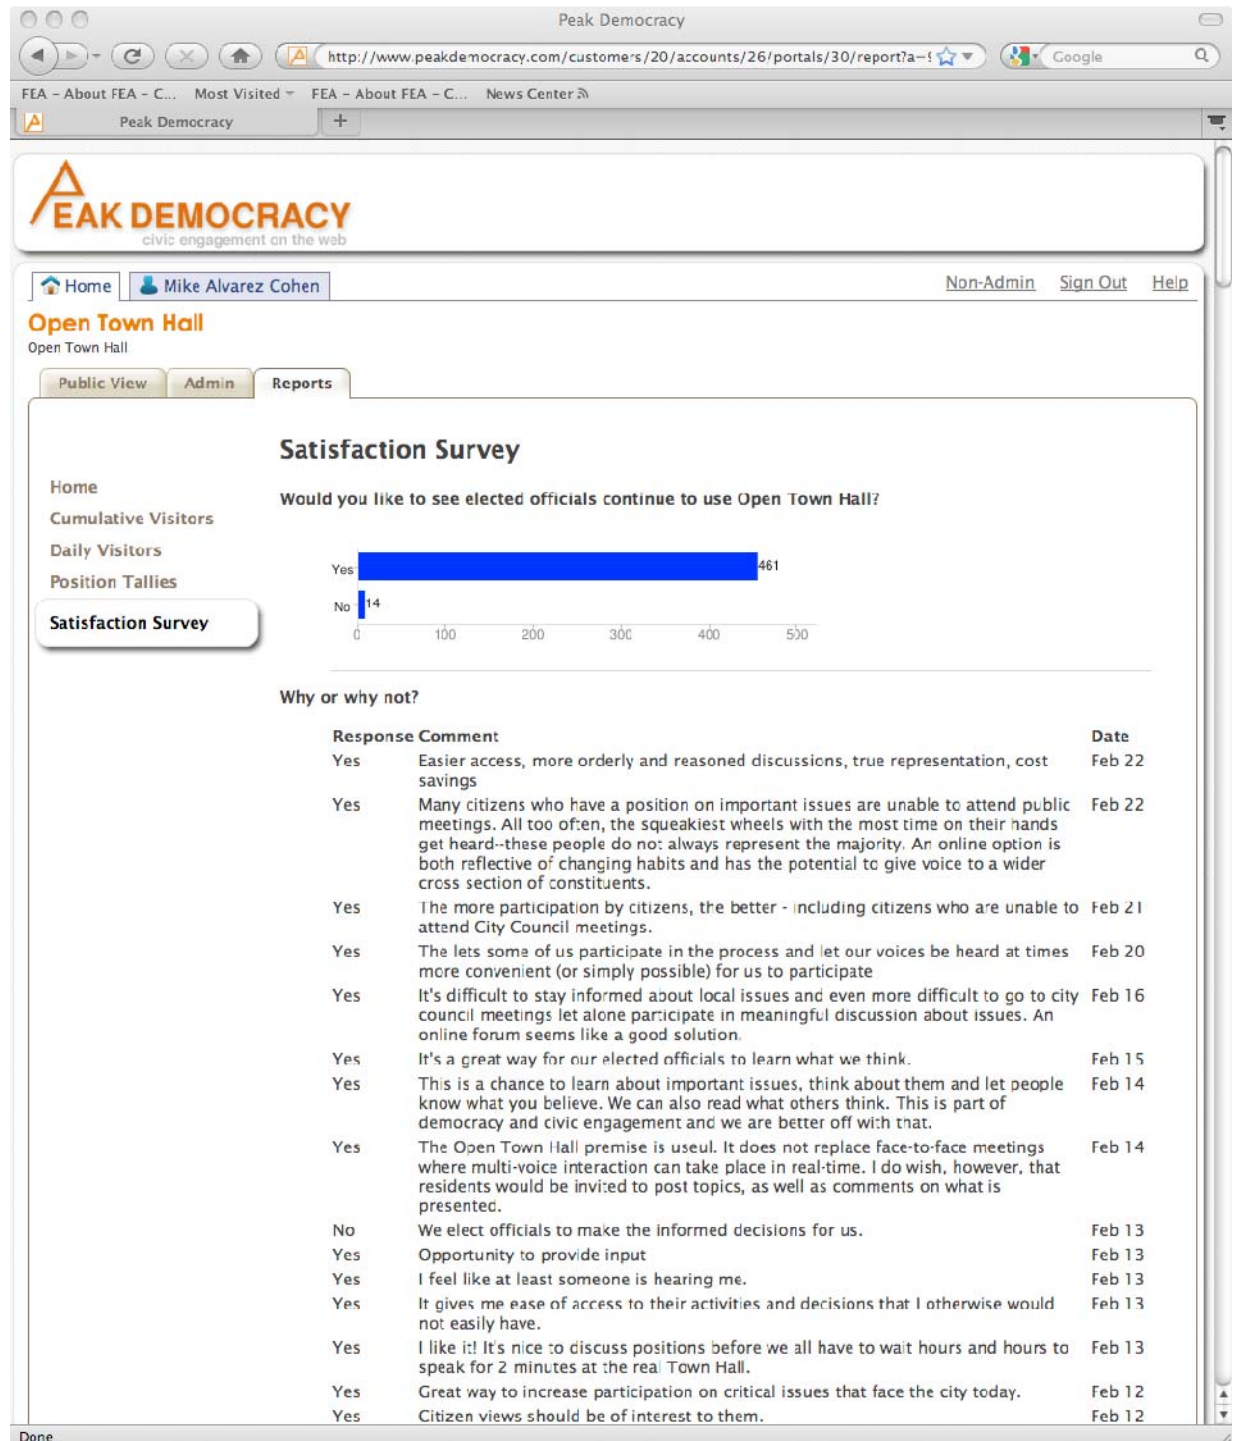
Peak Democracy

http://www.peakdemocracy.com/customers/20/accounts/26/portals/30/report?a-!

Google

FEA - About FEA - C... Most Visited FEA - About FEA - C... News Center

Peak Democracy

EAK DEMOCRACY
civic engagement on the web

Home Mike Alvarez Cohen

Non-Admin Sign Out Help

Open Town Hall
Open Town Hall

Public View Admin Reports

Home
Cumulative Visitors
Daily Visitors
Position Tallies
Satisfaction Survey

Satisfaction Survey

Would you like to see elected officials continue to use Open Town Hall?

Yes 461
No 14
0 100 200 300 400 500

Why or why not?

| Response | Comment | Date |
|---|---|---|
| Yes | Easier access, more orderly and reasoned discussions, true representation, cost savings | Feb 22 |
| Yes | Many citizens who have a position on important issues are unable to attend public meetings. All too often, the squeakiest wheels with the most time on their hands get heard--these people do not always represent the majority. An online option is both reflective of changing habits and has the potential to give voice to a wider cross section of constituents. | Feb 22 |
| Yes | The more participation by citizens, the better - including citizens who are unable to attend City Council meetings. | Feb 21 |
| Yes | The lets some of us participate in the process and let our voices be heard at times more convenient (or simply possible) for us to participate | Feb 20 |
| Yes | It's difficult to stay informed about local issues and even more difficult to go to city council meetings let alone participate in meaningful discussion about issues. An online forum seems like a good solution. | Feb 16 |
| Yes | It's a great way for our elected officials to learn what we think. | Feb 15 |
| Yes | This is a chance to learn about important issues, think about them and let people know what you believe. We can also read what others think. This is part of democracy and civic engagement and we are better off with that. | Feb 14 |
| Yes | The Open Town Hall premise is useul. It does not replace face-to-face meetings where multi-voice interaction can take place in real-time. I do wish, however, that residents would be invited to post topics, as well as comments on what is presented. | Feb 14 |
| No | We elect officials to make the informed decisions for us. | Feb 13 |
| Yes | Opportunity to provide input | Feb 13 |
| Yes | I feel like at least someone is hearing me. | Feb 13 |
| Yes | It gives me ease of access to their activities and decisions that I otherwise would not easily have. | Feb 13 |
| Yes | I like it! It's nice to discuss positions before we all have to wait hours and hours to speak for 2 minutes at the real Town Hall. | Feb 13 |
| Yes | Great way to increase participation on critical issues that face the city today. | Feb 12 |
| Yes | Citizen views should be of interest to them. | Feb 12 |

Done